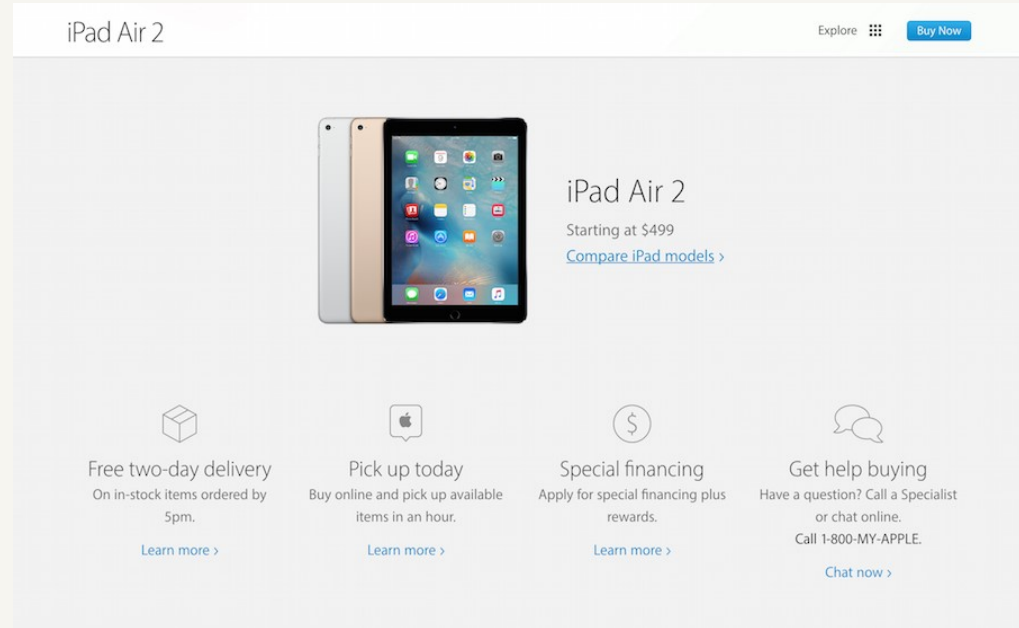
iPad Air 2

Explore

Buy Now

iPad Air 2

Starting at $499

Compare iPad models ›

Free two-day delivery

On in-stock items ordered by 5pm.

Learn more ›

Pick up today

Buy online and pick up available items in an hour.

Learn more ›

Special financing

Apply for special financing plus rewards.

Learn more ›

Get help buying

Have a question? Call a Specialist or chat online.

Call 1-800-MY-APPLE.

Chat now ›